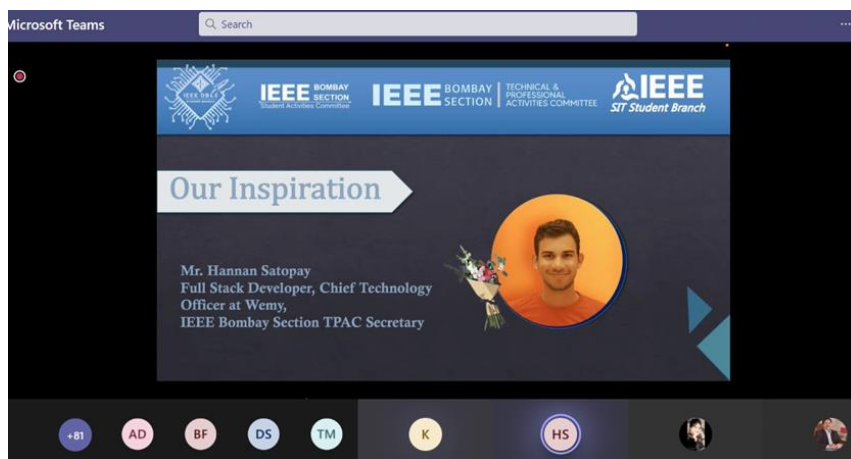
Microsoft Teams

Search

IEEE BOMBAY SECTION Student Activities Committee

IEEE BOMBAY SECTION | TECHNICAL & PROFESSIONAL ACTIVITIES COMMITTEE

IEEE SIT Student Branch

Our Inspiration

Mr. Hannan Satopay
Full Stack Developer, Chief Technology Officer at Wemy,
IEEE Bombay Section TPAC Secretary

+81 AD BF DS TM K HS